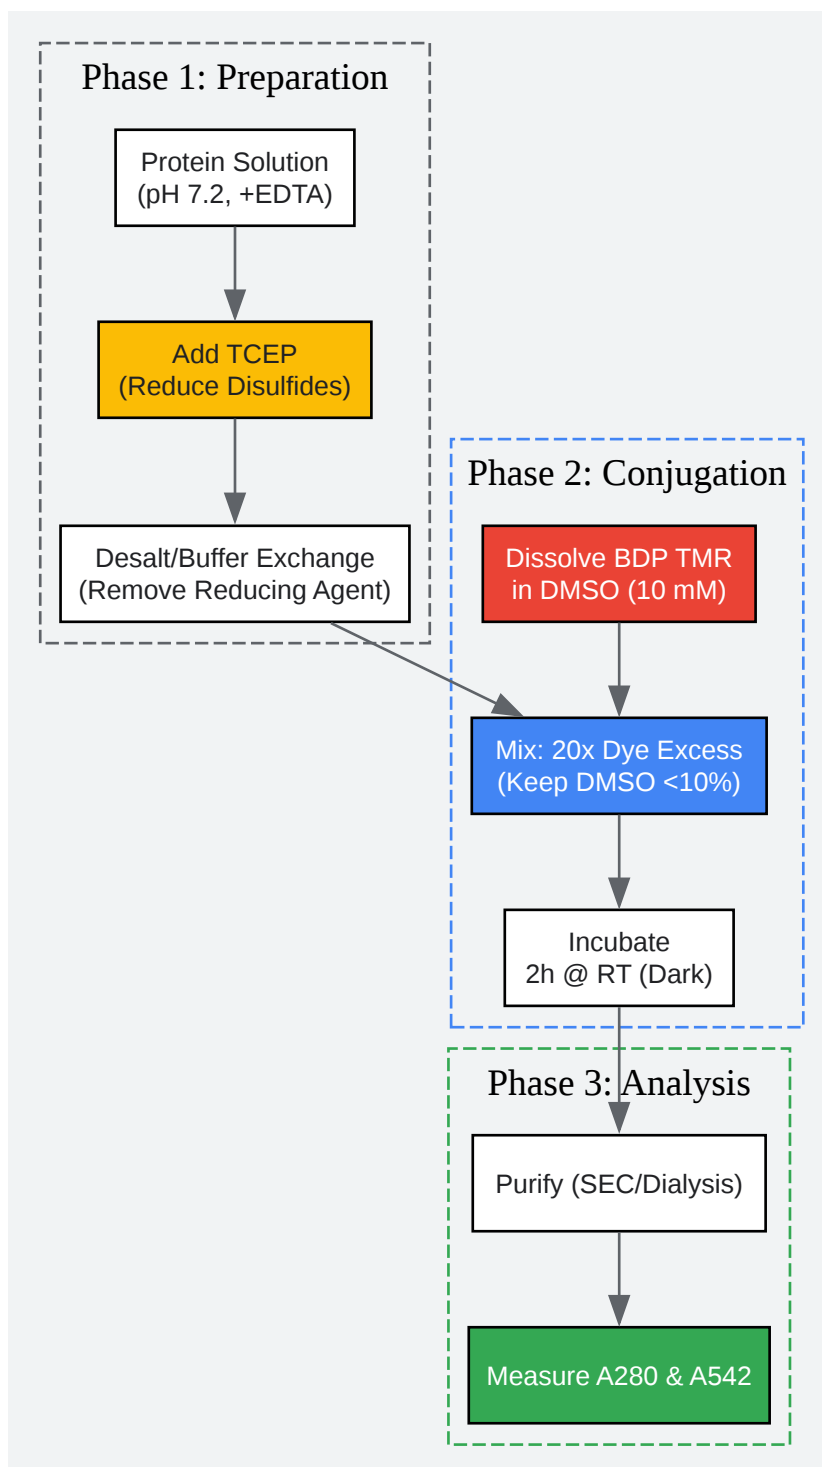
Phase 1: Preparation

Protein Solution
(pH 7.2, +EDTA)

Add TCEP
(Reduce Disulfides)

Desalt/Buffer Exchange
(Remove Reducing Agent)

Phase 2: Conjugation

Dissolve BDP TMR
in DMSO (10 mM)

Mix: 20x Dye Excess
(Keep DMSO <10%)

Incubate
2h @ RT (Dark)

Phase 3: Analysis

Purify (SEC/Dialysis)

Measure A280 & A542